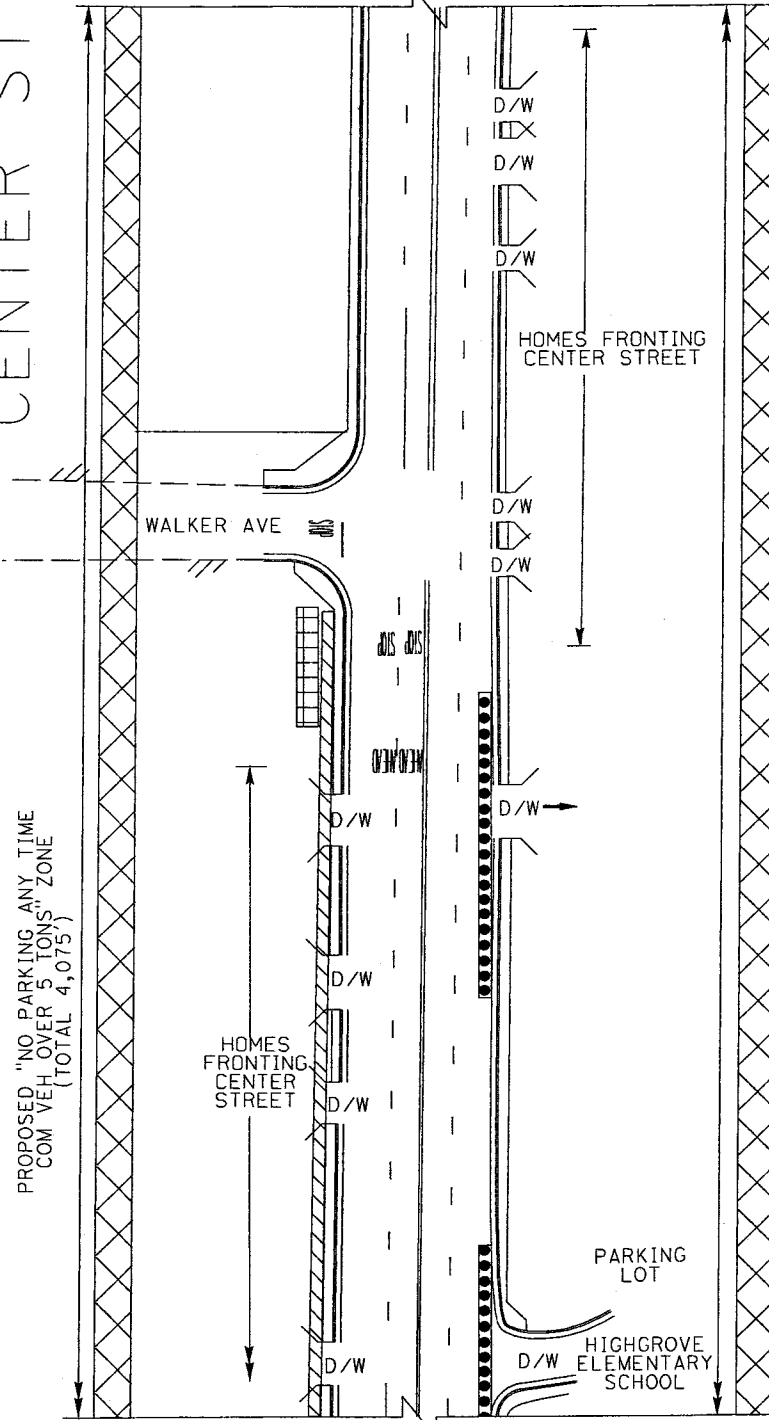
CENTER ST

D/W

D/W

D/W

HOMES FRONTING CENTER STREET

D/W

D/W

WALKER AVE

STOP

STOP STOP

AHEAD AHEAD

D/W

D/W

PROPOSED "NO PARKING ANY TIME COM VEH OVER 5 TONS" ZONE (TOTAL 4,075')

D/W

HOMES FRONTING CENTER STREET

D/W

PARKING LOT

D/W

D/W

HIGHGROVE ELEMENTARY SCHOOL